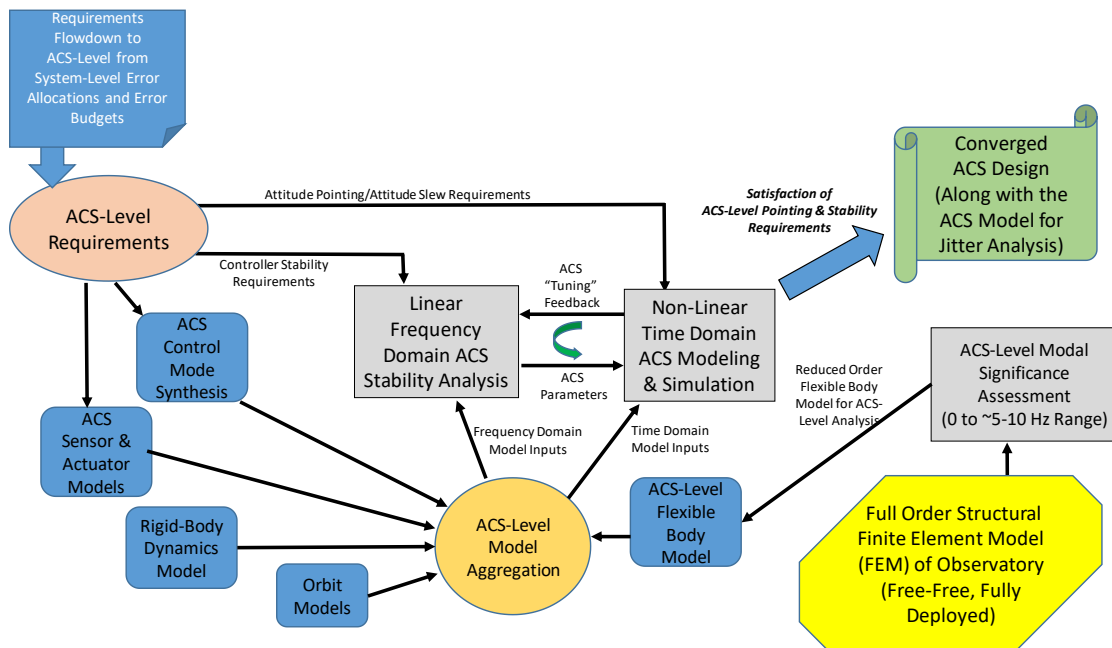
Requirements Flowdown to ACS-Level from System-Level Error Allocations and Error Budgets

Converged ACS Design (Along with the ACS Model for Jitter Analysis)

ACS-Level Requirements

Attitude Pointing/Attitude Slew Requirements

Satisfaction of ACS-Level Pointing & Stability Requirements

Controller Stability Requirements

ACS "Tuning" Feedback

Linear Frequency Domain ACS Stability Analysis

Non-Linear Time Domain ACS Modeling & Simulation

ACS Parameters

ACS Control Mode Synthesis

ACS-Level Modal Significance Assessment (0 to ~5-10 Hz Range)

Reduced Order Flexible Body Model for ACS-Level Analysis

ACS Sensor & Actuator Models

Frequency Domain Model Inputs

Time Domain Model Inputs

ACS-Level Flexible Body Model

Rigid-Body Dynamics Model

ACS-Level Model Aggregation

Orbit Models

Full Order Structural Finite Element Model (FEM) of Observatory (Free-Free, Fully Deployed)